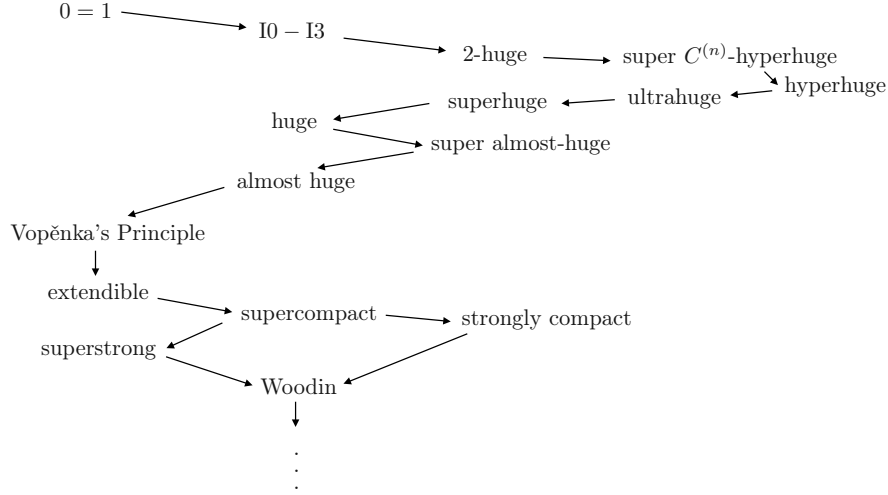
$0 = 1$

$I0 - I3$

2-huge

super $C^{(n)}$-hyperhuge

hyperhuge

ultrahuge

superhuge

huge

super almost-huge

almost huge

Vopěnka's Principle

extendible

supercompact

strongly compact

superstrong

Woodin

$\vdots$